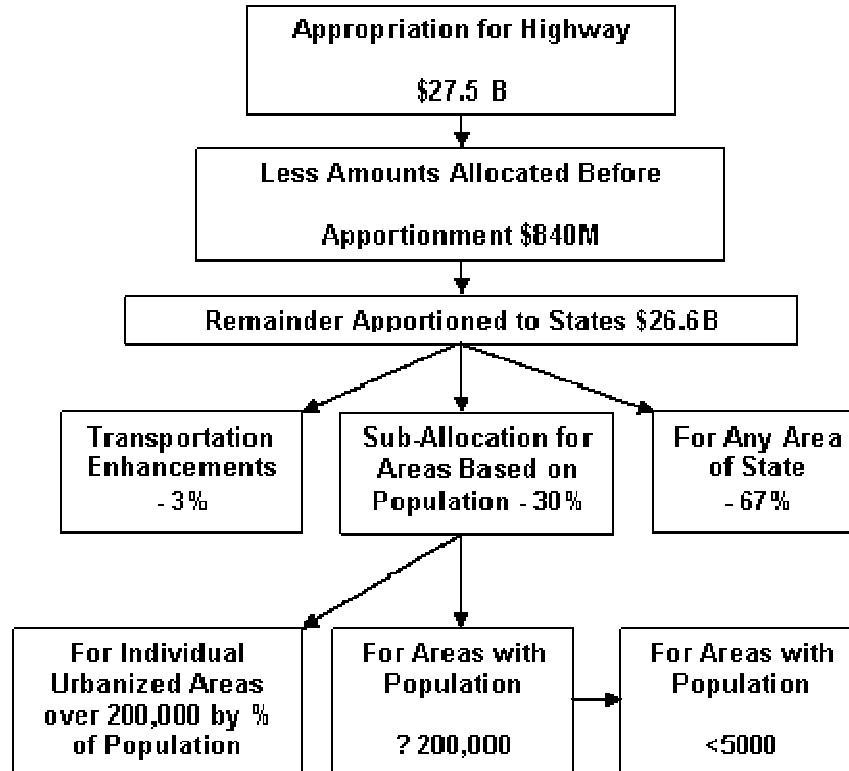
Appropriation for Highway

\$27.5 B

Less Amounts Allocated Before

Apportionment \$840M

Remainder Apportioned to States \$26.6B

Transportation Enhancements - 3%

Sub-Allocation for Areas Based on Population - 30%

For Any Area of State - 67%

For Individual Urbanized Areas over 200,000 by % of Population

For Areas with Population

? 200,000

For Areas with Population

<5000